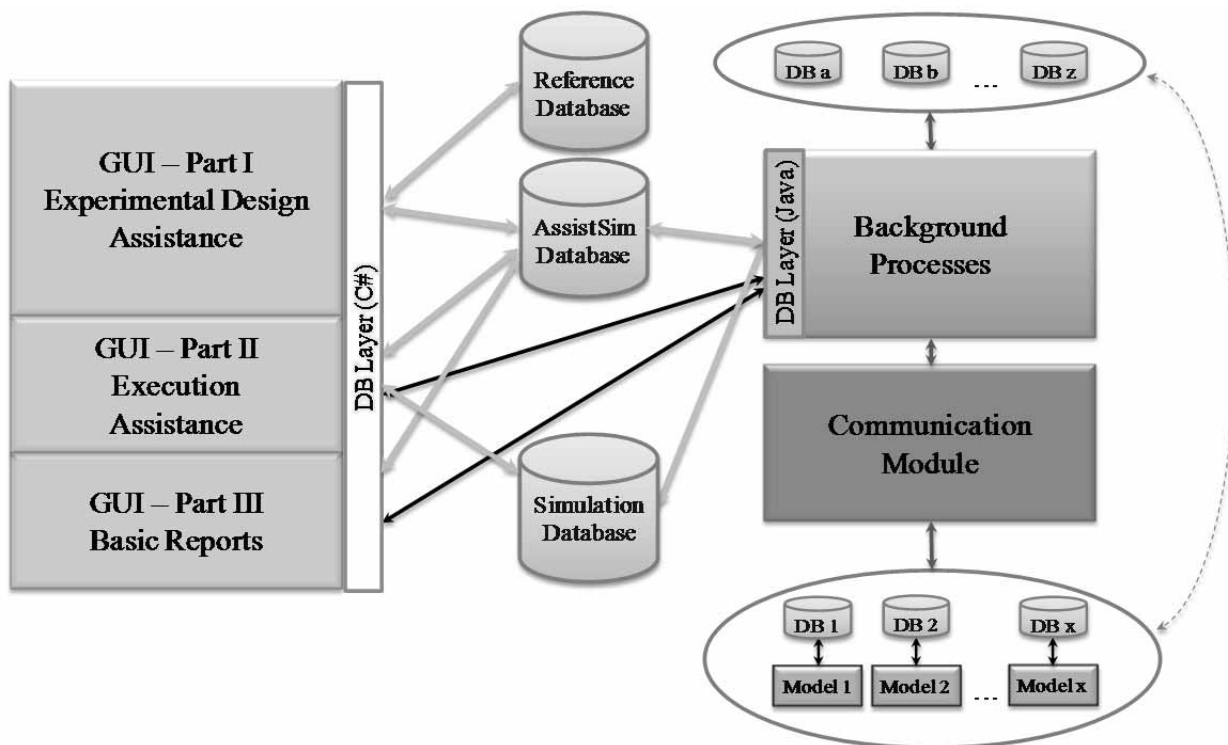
GUI – Part I
Experimental Design
Assistance

GUI – Part II
Execution
Assistance

GUI – Part III
Basic Reports

DB Layer (C#)

Reference
Database

AssistSim
Database

Simulation
Database

DB a
DB b
...
DB z

DB Layer (Java)

Background
Processes

Communication
Module

DB 1
DB 2
DB x

Model 1
Model 2
...
Model x